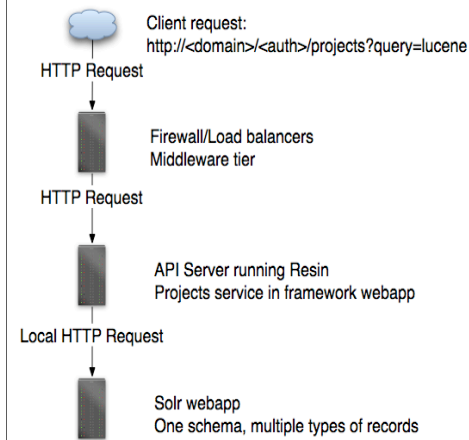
Client request:
http://<domain>/<auth>/projects?query=lucene

HTTP Request

Firewall/Load balancers
Middleware tier

HTTP Request

API Server running Resin
Projects service in framework webapp

Local HTTP Request

Solr webapp
One schema, multiple types of records